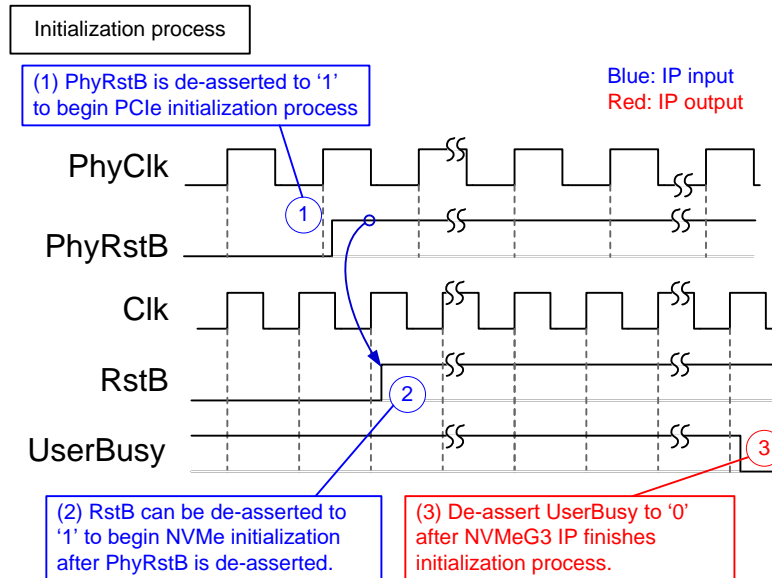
Initialization process

(1) PhyRstB is de-asserted to '1' to begin PCIe initialization process

Blue: IP input
Red: IP output

PhyClk

1

PhyRstB

Clk

RstB

2

UserBusy

3

(2) RstB can be de-asserted to '1' to begin NVMe initialization after PhyRstB is de-asserted.

(3) De-assert UserBusy to '0' after NVMeG3 IP finishes initialization process.